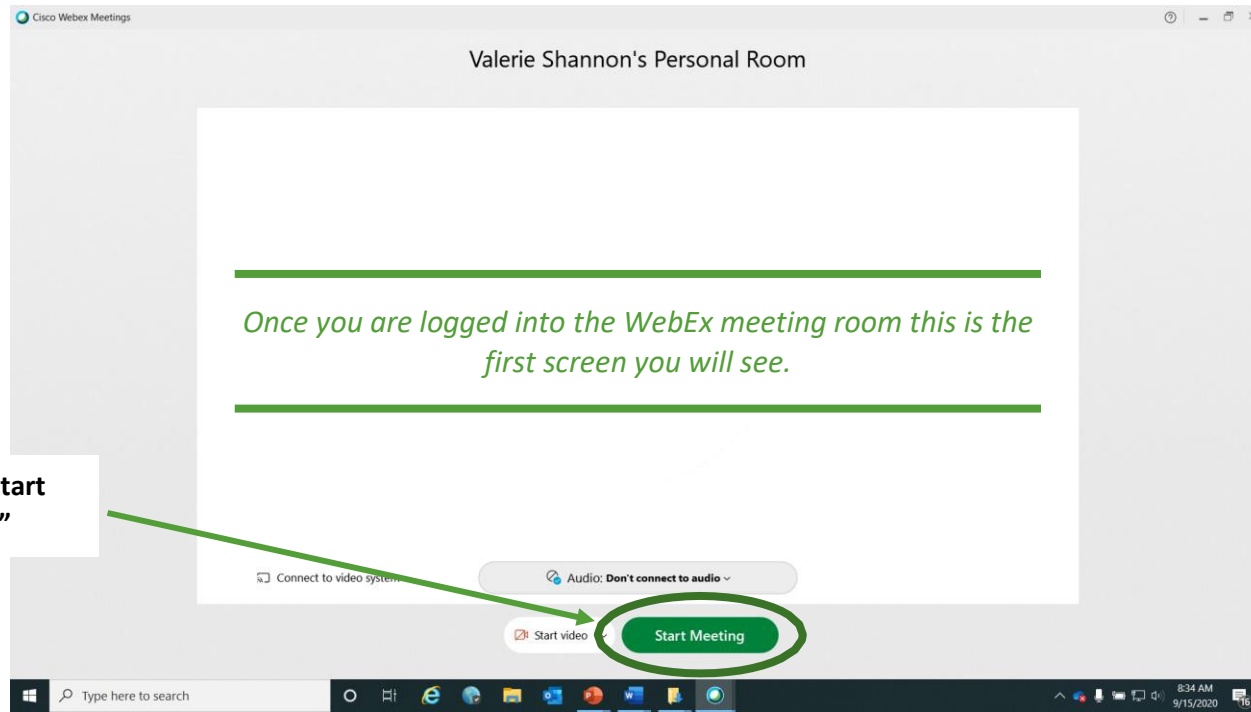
Cisco Webex Meetings

Valerie Shannon's Personal Room

Once you are logged into the WebEx meeting room this is the first screen you will see.

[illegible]tart
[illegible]"

Connect to video system

Audio: Don't connect to audio

Start video

Start Meeting

Type here to search

8:34 AM
9/15/2020